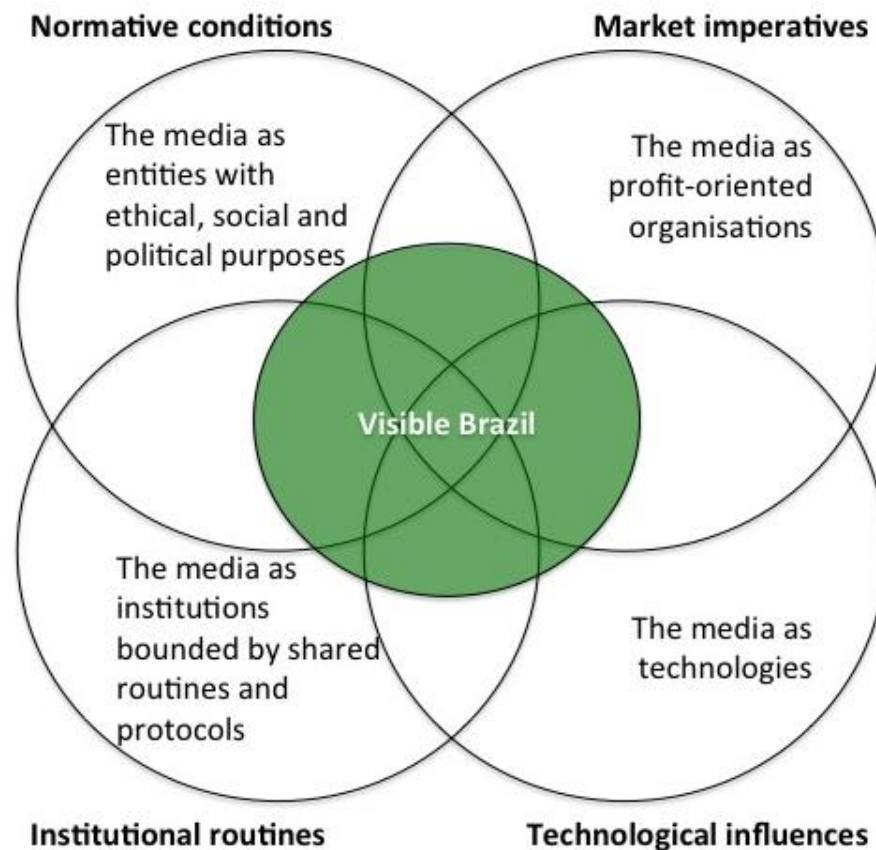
Normative conditions

Market imperatives

The media as entities with ethical, social and political purposes

The media as profit-oriented organisations

Visible Brazil

The media as institutions bounded by shared routines and protocols

The media as technologies

Institutional routines

Technological influences